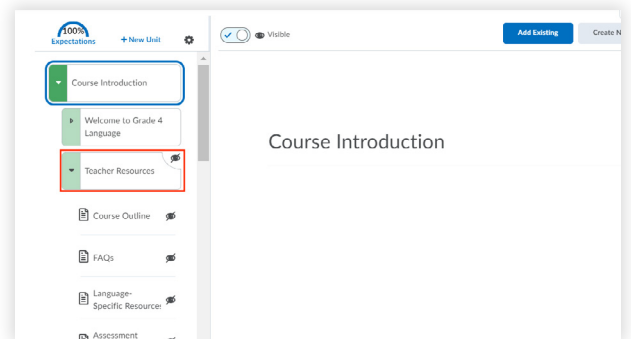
100%
Expectations
+ New Unit

Course Introduction

Welcome to Grade 4 Language

Teacher Resources

Course Outline

FAQs

Language-Specific Resources

Assessment

Visible

Add Existing

Create N

Course Introduction